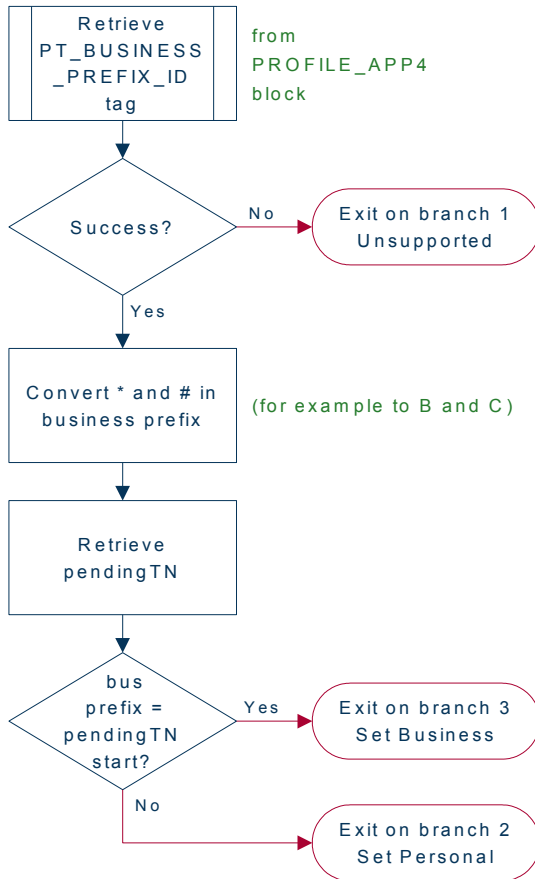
Retrieve PT_BUSINESS_PREFIX_ID tag

from PROFILE_APP4 block

Success?

No

Exit on branch 1 Unsupported

Yes

Convert * and # in business prefix

(for example to B and C)

Retrieve pendingTN

bus prefix = pendingTN start?

Yes

Exit on branch 3 Set Business

No

Exit on branch 2 Set Personal